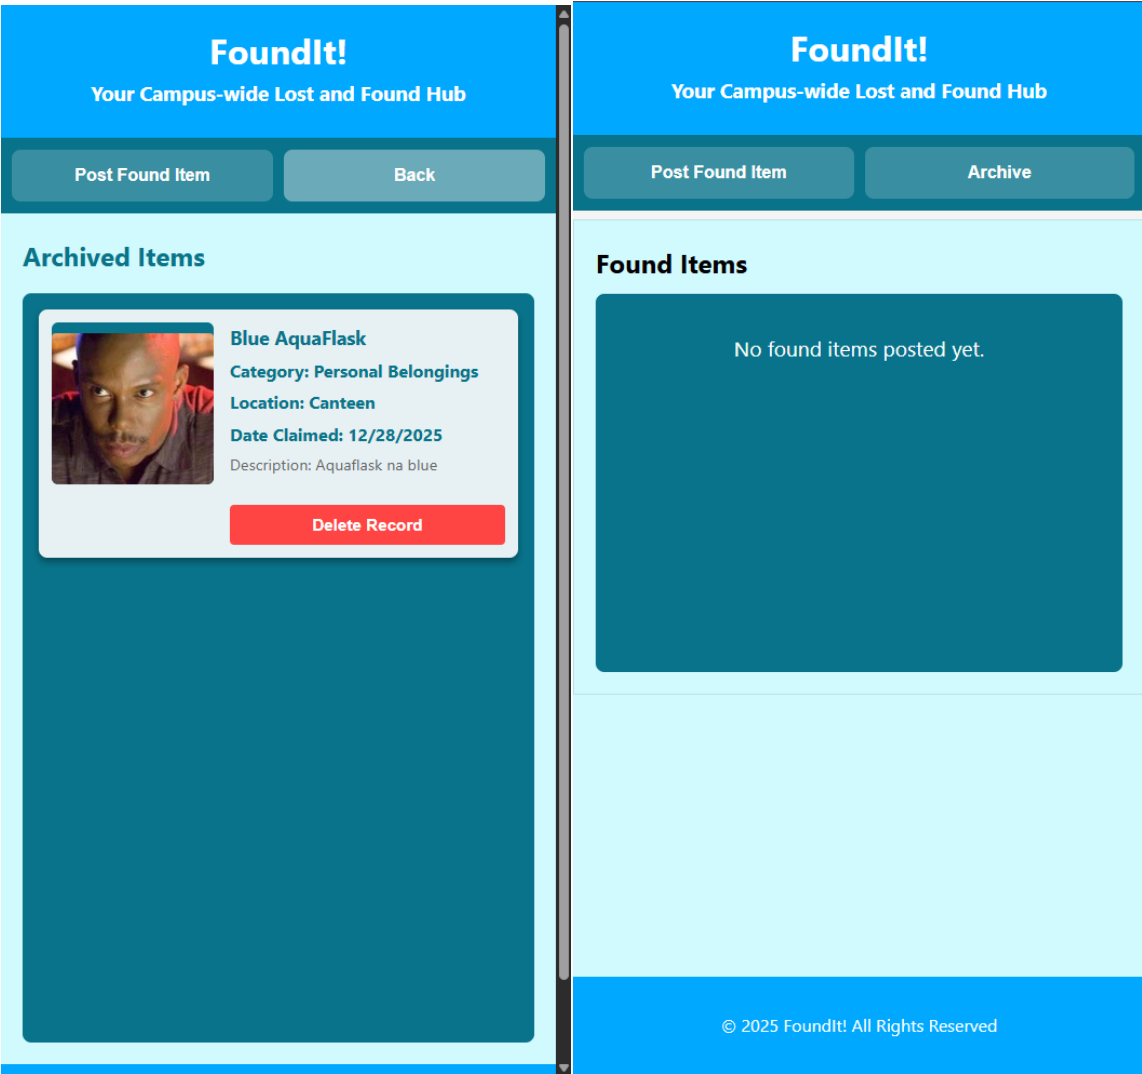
FoundIt!
Your Campus-wide Lost and Found Hub

Post Found Item
Back

Archived Items

Blue AquaFlask
Category: Personal Belongings
Location: Canteen
Date Claimed: 12/28/2025
Description: Aquaflask na blue

Delete Record

FoundIt!
Your Campus-wide Lost and Found Hub

Post Found Item
Archive

Found Items

No found items posted yet.

© 2025 FoundIt! All Rights Reserved